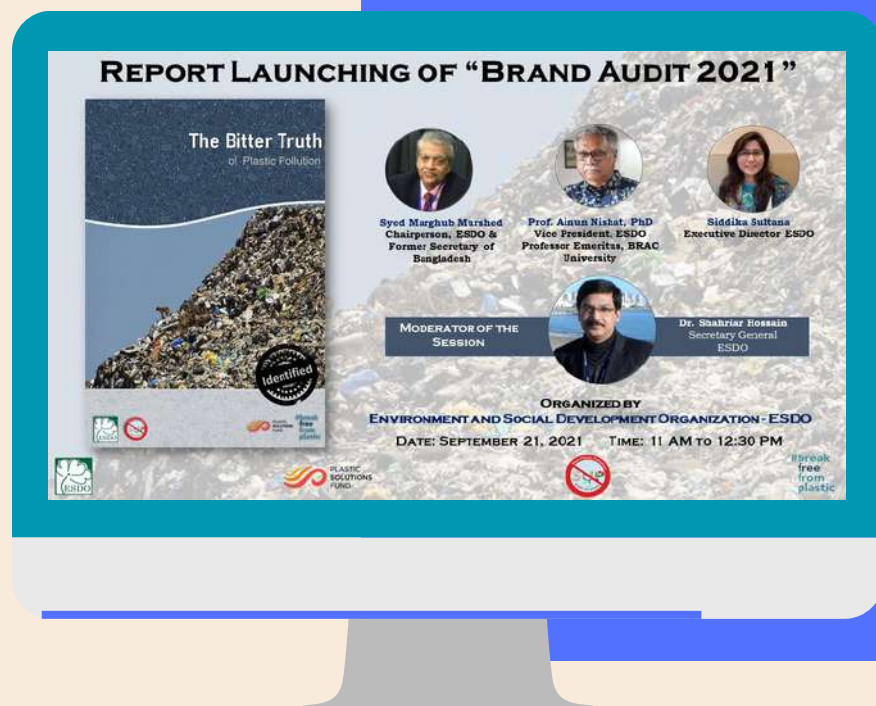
REPORT LAUNCHING OF "BRAND AUDIT 2021"

The Bitter Truth
of Plastic Pollution

Identified

ESDO

PLASTIC SOLUTIONS FUND

#break free from plastic

Syed Marghub Murshed
Chairperson, ESDO & Former Secretary of Bangladesh

Prof. Ainun Nishat, PhD
Vice President, ESDO
Professor Emeritus, BRAC University

Siddika Sultana
Executive Director ESDO

MODERATOR OF THE SESSION

Dr. Shahriar Hossain
Secretary General
ESDO

ORGANIZED BY
ENVIRONMENT AND SOCIAL DEVELOPMENT ORGANIZATION - ESDO

DATE: SEPTEMBER 21, 2021 TIME: 11 AM TO 12:30 PM

ESDO

PLASTIC SOLUTIONS FUND

#break free from plastic